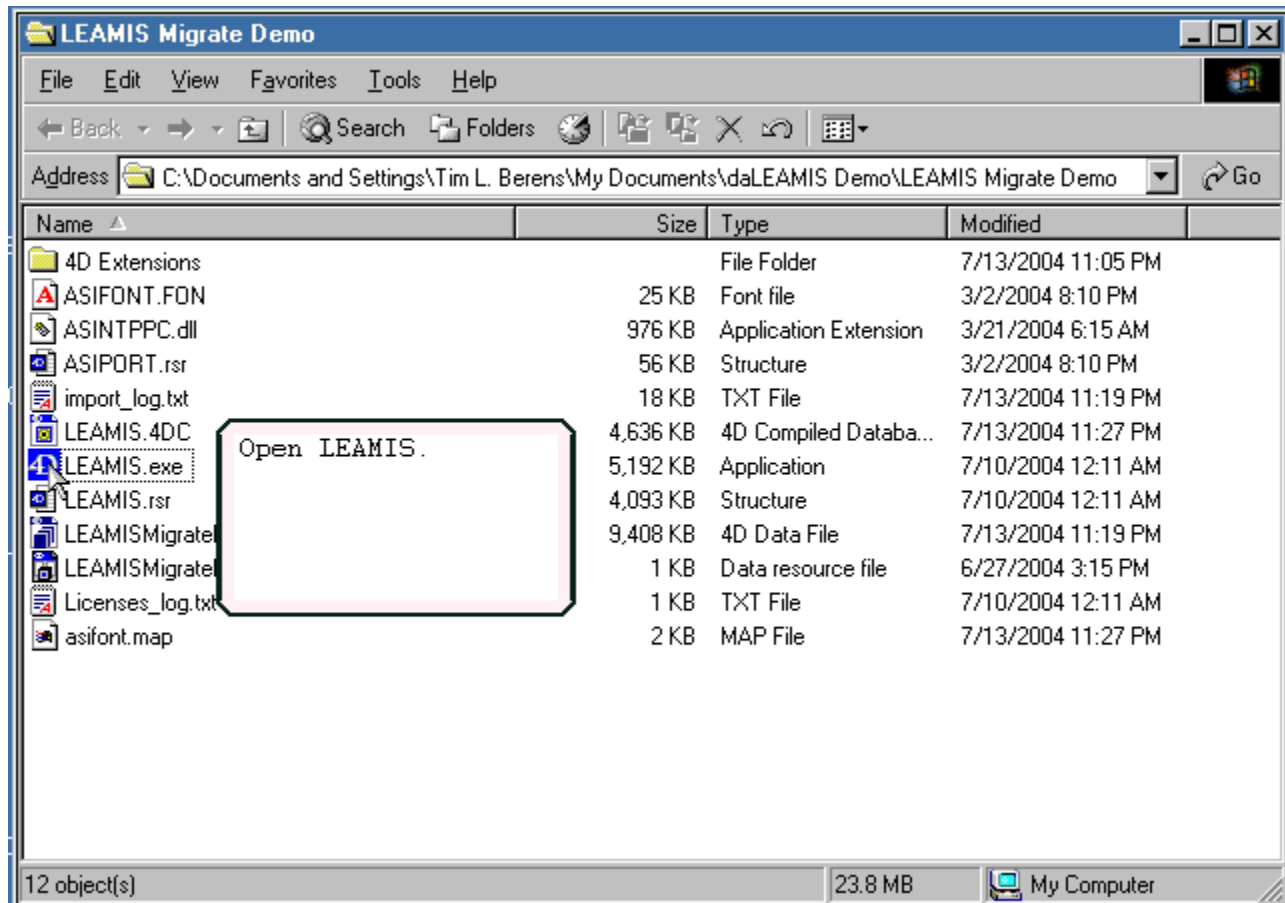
LEAMIS Migrate Demo

File Edit View Favorites Tools Help

Back Search Folders

Address C:\Documents and Settings\Tim L. Berens\My Documents\daLEAMIS Demo\LEAMIS Migrate Demo Go

| Name | Size | Type | Modified |
|---|---|---|---|
| 4D Extensions | | File Folder | 7/13/2004 11:05 PM |
| ASIFONT.FON | 25 KB | Font file | 3/2/2004 8:10 PM |
| ASINTPPC.dll | 976 KB | Application Extension | 3/21/2004 6:15 AM |
| ASIPORT.rsr | 56 KB | Structure | 3/2/2004 8:10 PM |
| import_log.txt | 18 KB | TXT File | 7/13/2004 11:19 PM |
| LEAMIS.4DC | 4,636 KB | 4D Compiled Databa... | 7/13/2004 11:27 PM |
| LEAMIS.exe | 5,192 KB | Application | 7/10/2004 12:11 AM |
| LEAMIS.rsr | 4,093 KB | Structure | 7/10/2004 12:11 AM |
| LEAMISMigrate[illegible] | 9,408 KB | 4D Data File | 7/13/2004 11:19 PM |
| LEAMISMigrate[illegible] | 1 KB | Data resource file | 6/27/2004 3:15 PM |
| Licenses_log.txt | 1 KB | TXT File | 7/10/2004 12:11 AM |
| asifont.map | 2 KB | MAP File | 7/13/2004 11:27 PM |

Open LEAMIS.

12 object(s) 23.8 MB My Computer